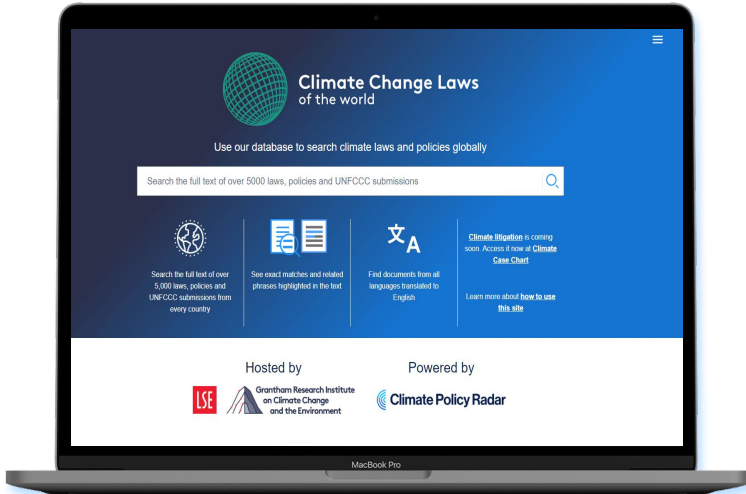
Climate Change Laws of the world

Use our database to search climate laws and policies globally

Search the full text of over 5000 laws, policies and UNFCCC submissions

Search the full text of over 5,000 laws, policies and UNFCCC submissions from every country

See exact matches and related phrases highlighted in the text

文A

Find documents from all languages translated to English

Climate litigation is coming soon. Access it now at Climate Case Chart

Learn more about how to use this site

Hosted by

LSE

Grantham Research Institute on Climate Change and the Environment

Powered by

Climate Policy Radar

MacBook Pro